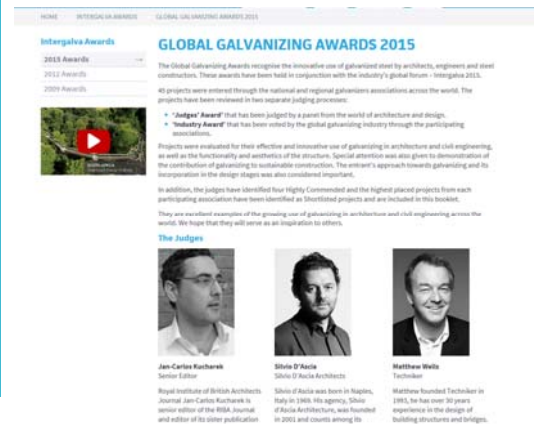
HOME INTERGALVA AWARDS GLOBAL GALVANIZING AWARDS 2015

Intergalva Awards
2015 Awards
2012 Awards
2009 Awards

GLOBAL GALVANIZING AWARDS 2015

The Global Galvanizing Awards recognise the innovative use of galvanized steel by architects, engineers and steel constructors. These awards have been held in conjunction with the industry's global forum – Intergalva 2015.

45 projects were entered through the national and regional galvanizers associations across the world. The projects have been reviewed in two separate judging processes:

• "Judges' Award" that has been judged by a panel from the world of architecture and design.
• "Industry Award" that has been voted by the global galvanizing industry through the participating associations.

Projects were evaluated for their effective and innovative use of galvanizing in architecture and civil engineering, as well as the functionality and aesthetics of the structure. Special attention was also given to demonstration of the contribution of galvanizing to sustainable construction. The entrant's approach towards galvanizing and its incorporation in the design stages was also considered important.

In addition, the judges have identified four Highly Commended and the highest placed projects from each participating association have been identified as Shortlisted projects and are included in this booklet.

They are excellent examples of the growing use of galvanizing in architecture and civil engineering across the world. We hope that they will serve as an inspiration to others.

The Judges

Jan-Carlos Kucharek
Senior Editor

Royal Institute of British Architects Journal Jan-Carlos Kucharek is senior editor of the RIBA Journal and editor of its sister publication

Silvio D'Ascia
Silvio D'Ascia Architects

Silvio d'Ascia was born in Naples, Italy in 1969. His agency, Silvio d'Ascia Architecture, was founded in 2001 and counts among its

Matthew Wells
Techniker

Matthew founded Techniker in 1993, he has over 30 years experience in the design of building structures and bridges.